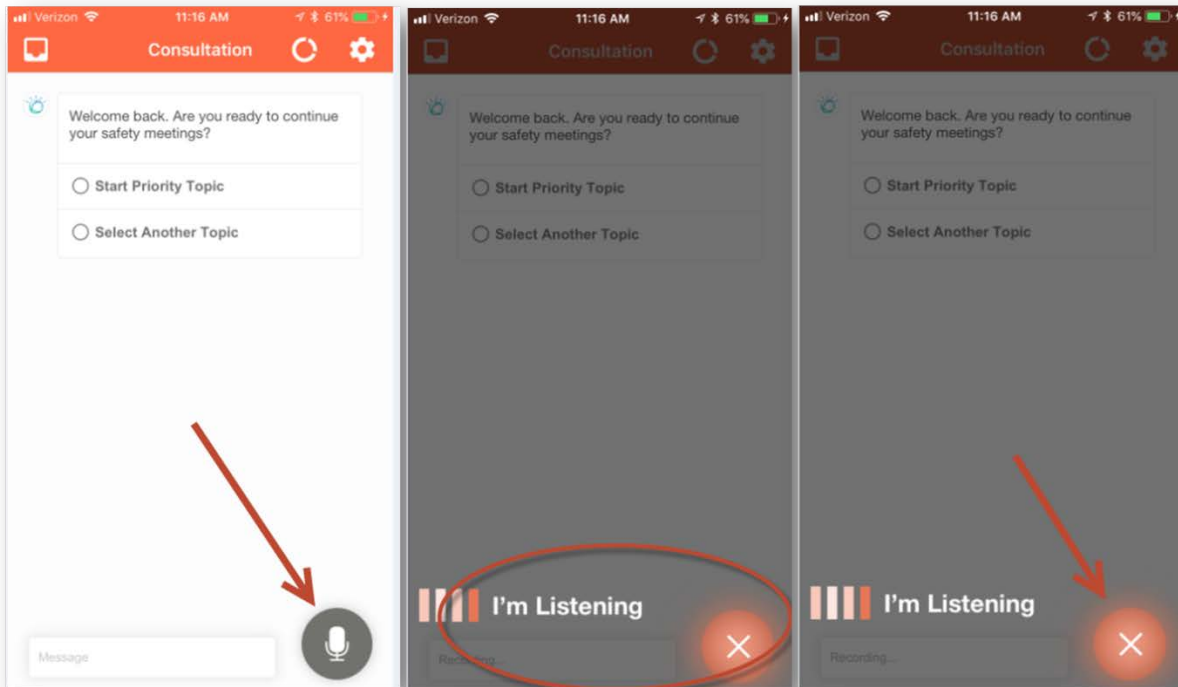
Verizon 11:16 AM 61%

Consultation

Welcome back. Are you ready to continue your safety meetings?

Start Priority Topic

Select Another Topic

Message

Verizon 11:16 AM 61%

Consultation

Welcome back. Are you ready to continue your safety meetings?

Start Priority Topic

Select Another Topic

I'm Listening

Recording...

Verizon 11:16 AM 61%

Consultation

Welcome back. Are you ready to continue your safety meetings?

Start Priority Topic

Select Another Topic

I'm Listening

Recording...